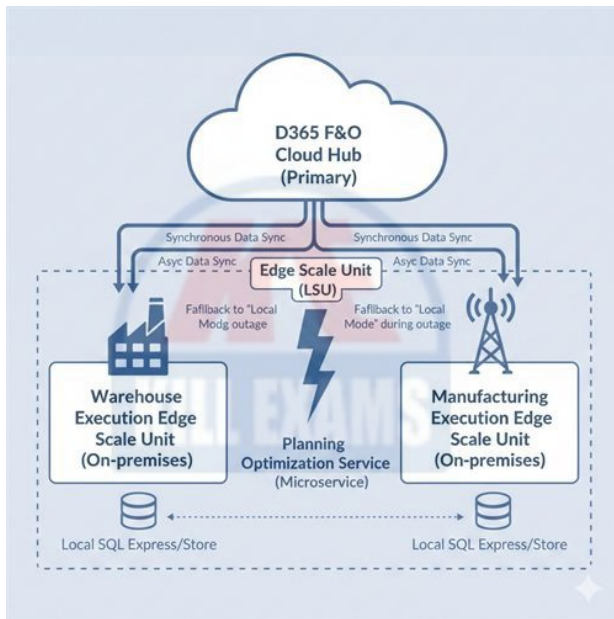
D365 F&O
Cloud Hub
(Primary)

Synchronous Data Sync
Synchronous Data Sync

Asyc Data Sync
Edge Scale Unit
(LSU)
Asyc Data Sync

Fafilback to "Local Modg outage

Fafilback to "Local Mode" during outage

Warehouse Execution Edge Scale Unit (On-premises)

Planning Optimization Service
(Microservice)

Manufacturing Execution Edge Scale Unit (On-premises)

Local SQL Express/Store
Local SQL Express/Store

ALL EXAMS